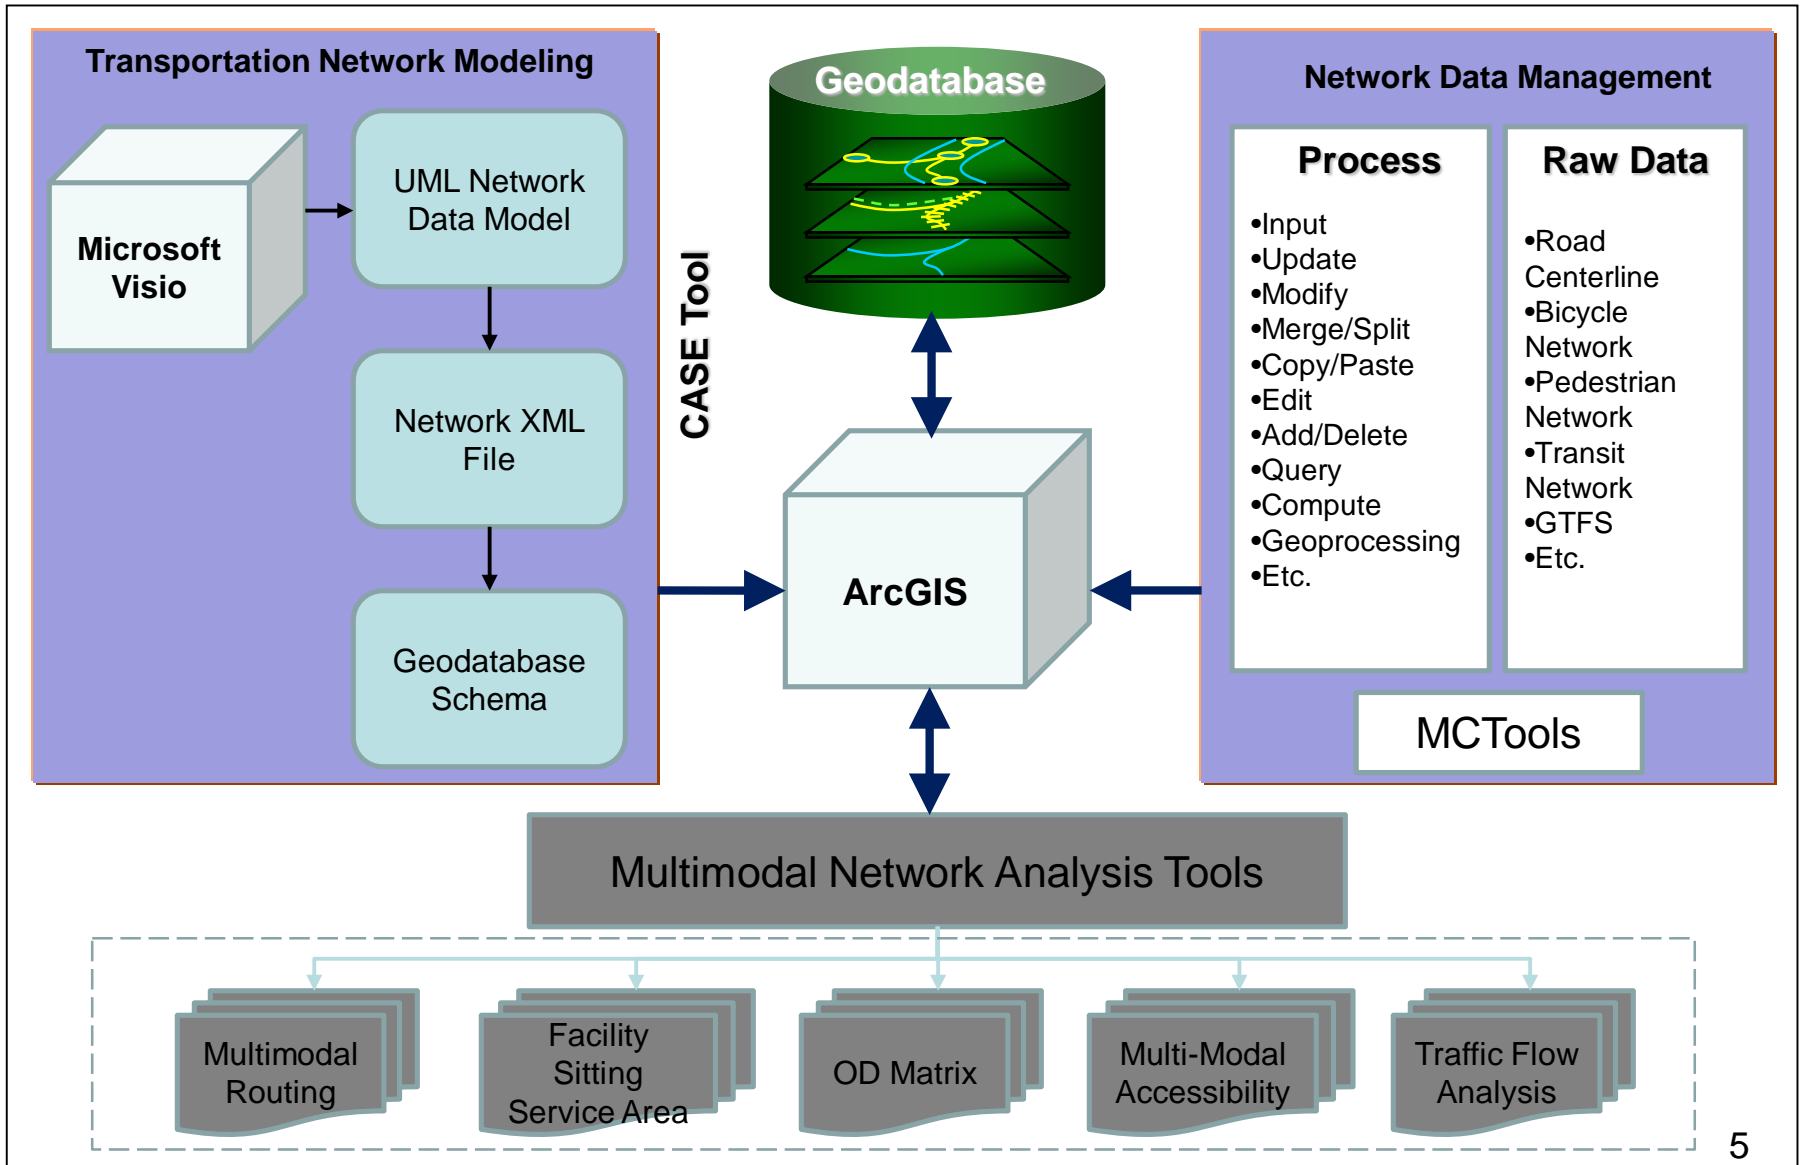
Transportation Network Modeling

Microsoft Visio

UML Network Data Model

Network XML File

Geodatabase Schema

CASE Tool

Geodatabase

ArcGIS

Network Data Management

Process

•Input
•Update
•Modify
•Merge/Split
•Copy/Paste
•Edit
•Add/Delete
•Query
•Compute
•Geoprocessing
•Etc.

Raw Data

•Road Centerline
•Bicycle Network
•Pedestrian Network
•Transit Network
•GTFS
•Etc.

MCTools

Multimodal Network Analysis Tools

Multimodal Routing

Facility Sitting Service Area

OD Matrix

Multi-Modal Accessibility

Traffic Flow Analysis

5